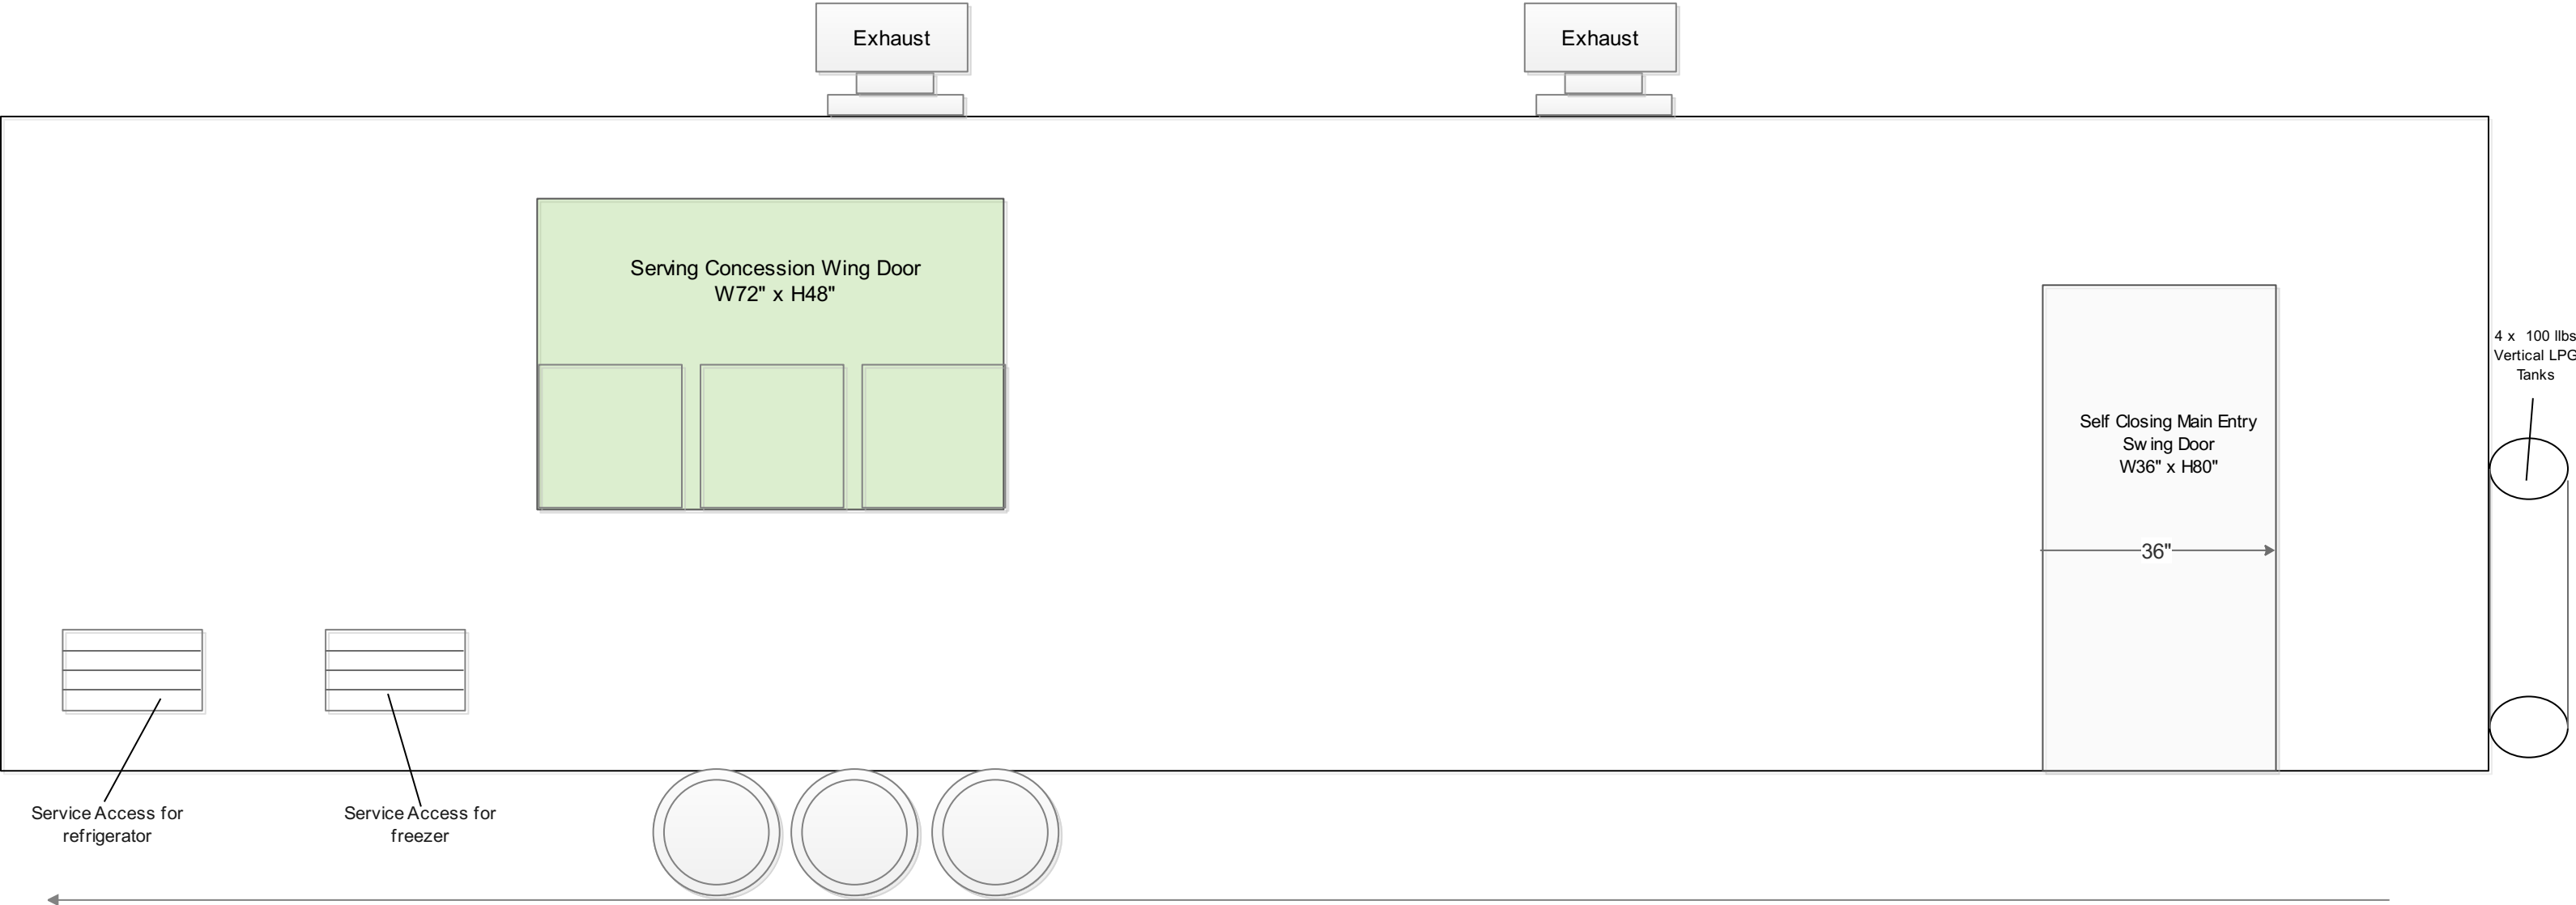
Exhaust

Exhaust

Serving Concession Wing Door
W72" x H48"

4 x 100 llbs
Vertical LPG
Tanks

Self Closing Main Entry
Sw ing Door
W36" x H80"

36"

Service Access for
refrigerator

Service Access for
freezer